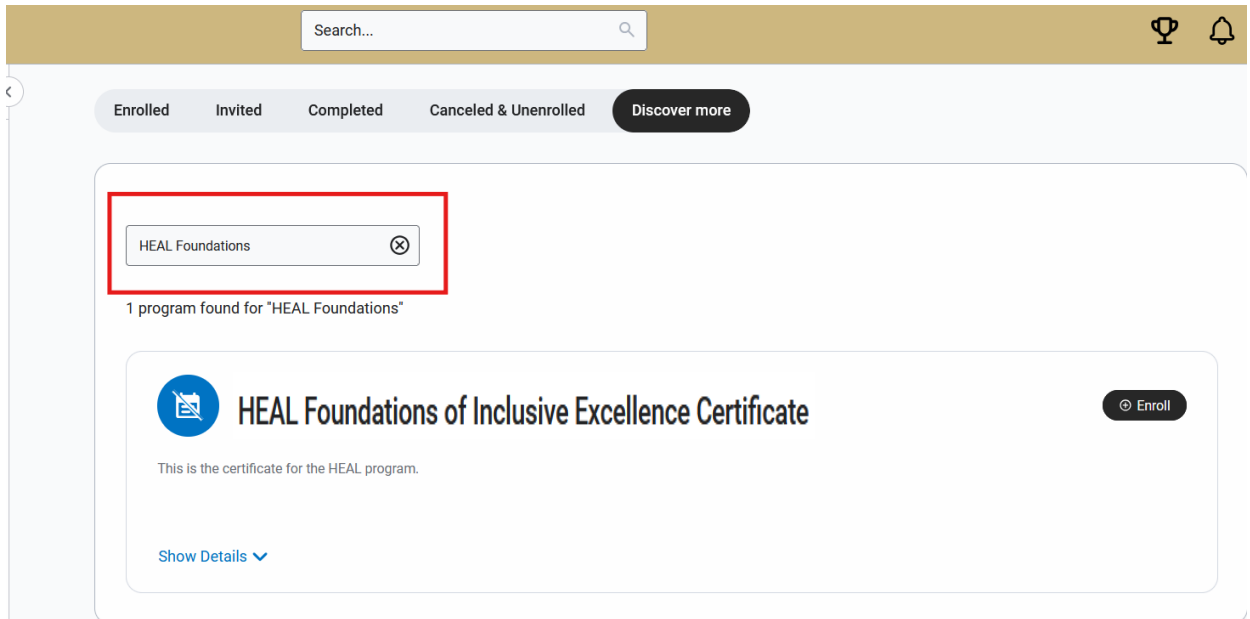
Search...

Enrolled Invited Completed Canceled & Unenrolled Discover more

HEAL Foundations

1 program found for "HEAL Foundations"

HEAL Foundations of Inclusive Excellence Certificate

Enroll

This is the certificate for the HEAL program.

Show Details